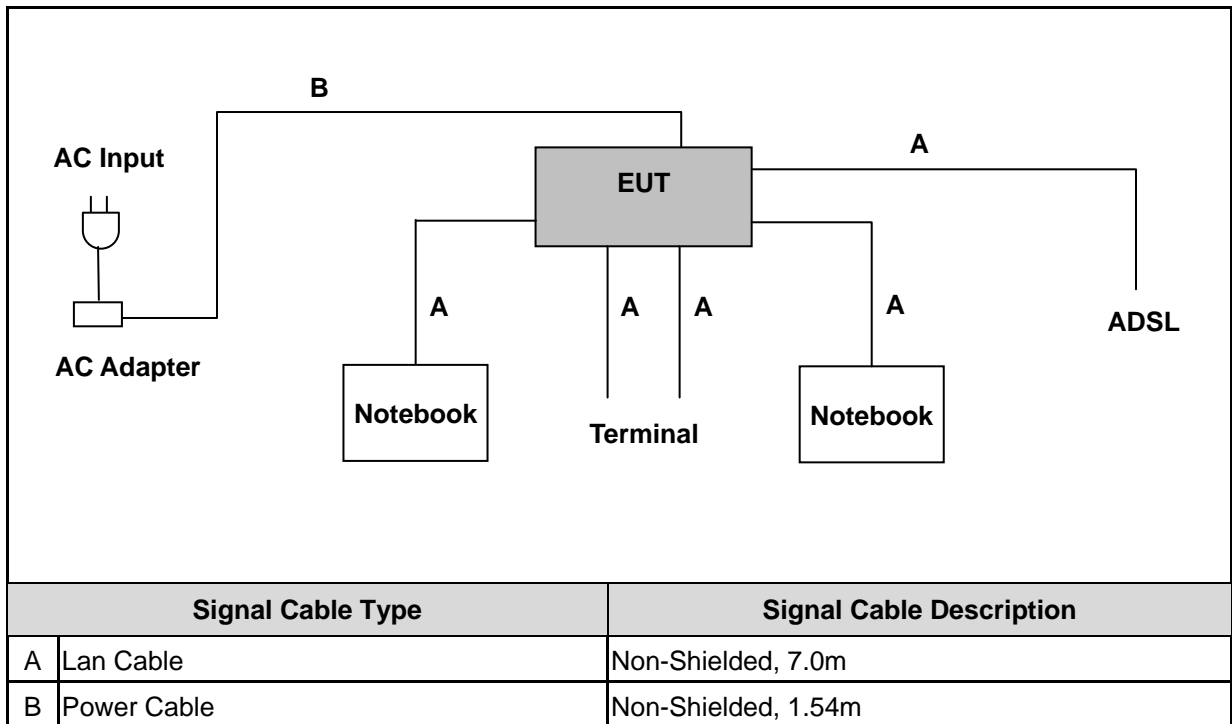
B

AC Input

A

EUT

A

A

A

A

ADSL

AC Adapter

Notebook

Terminal

Notebook

| Signal Cable Type | | Signal Cable Description |
|---|---|---|
| A | Lan Cable | Non-Shielded, 7.0m |
| B | Power Cable | Non-Shielded, 1.54m |